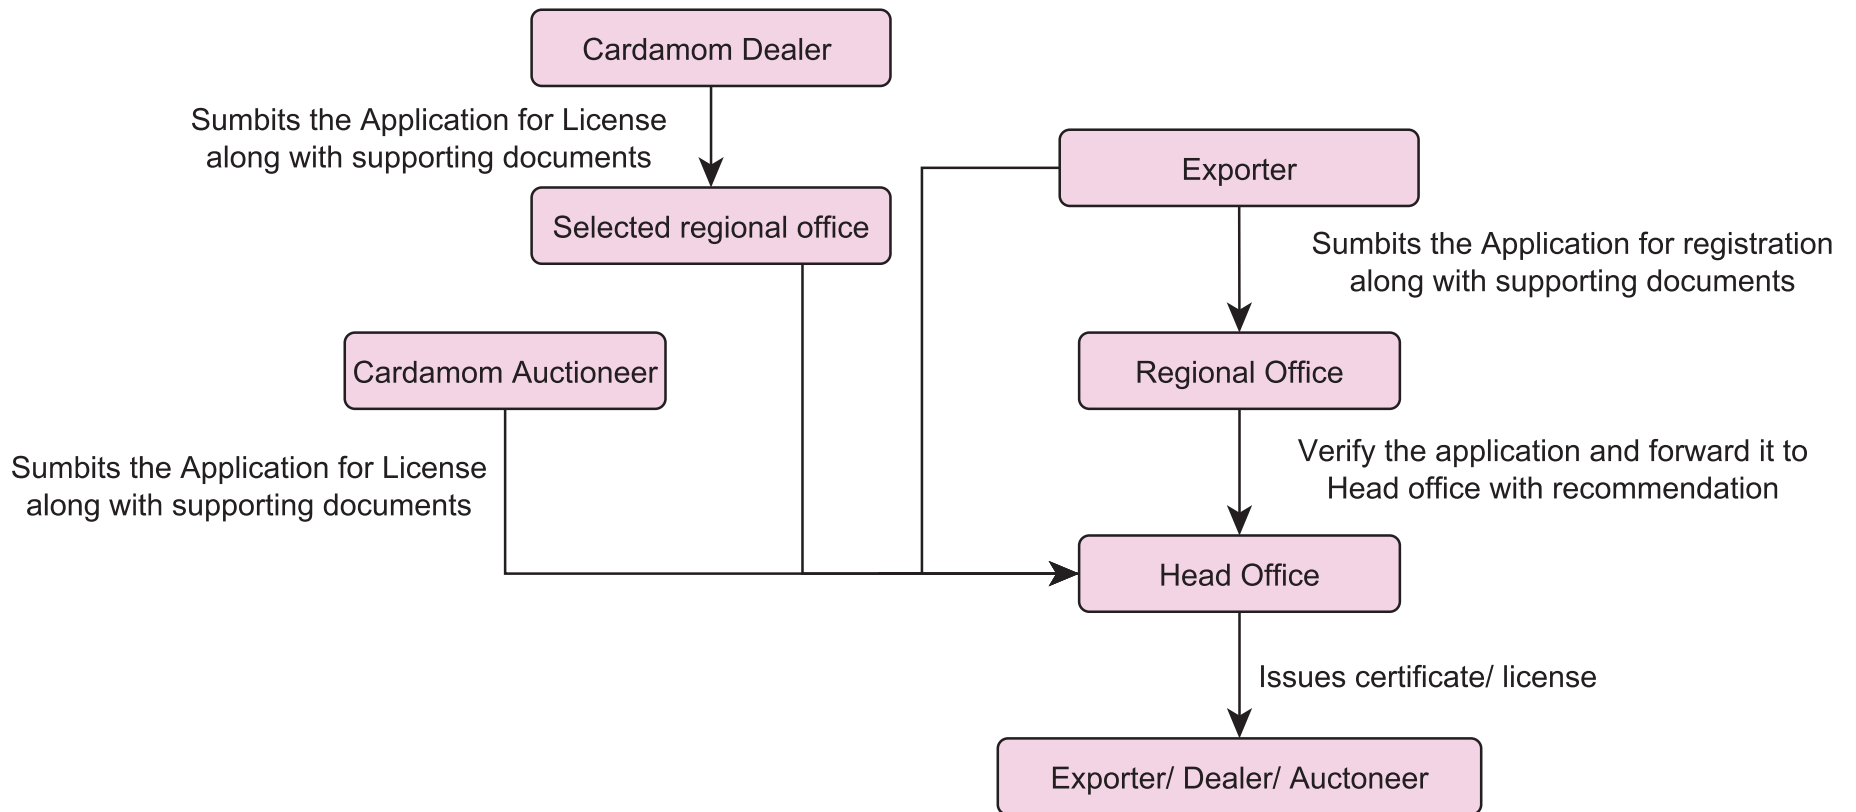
Cardamom Dealer

Sumbits the Application for License along with supporting documents

Selected regional office

Exporter

Sumbits the Application for registration along with supporting documents

Cardamom Auctioneer

Regional Office

Sumbits the Application for License along with supporting documents

Verify the application and forward it to Head office with recommendation

Head Office

Issues certificate/ license

Exporter/ Dealer/ Auctoneer